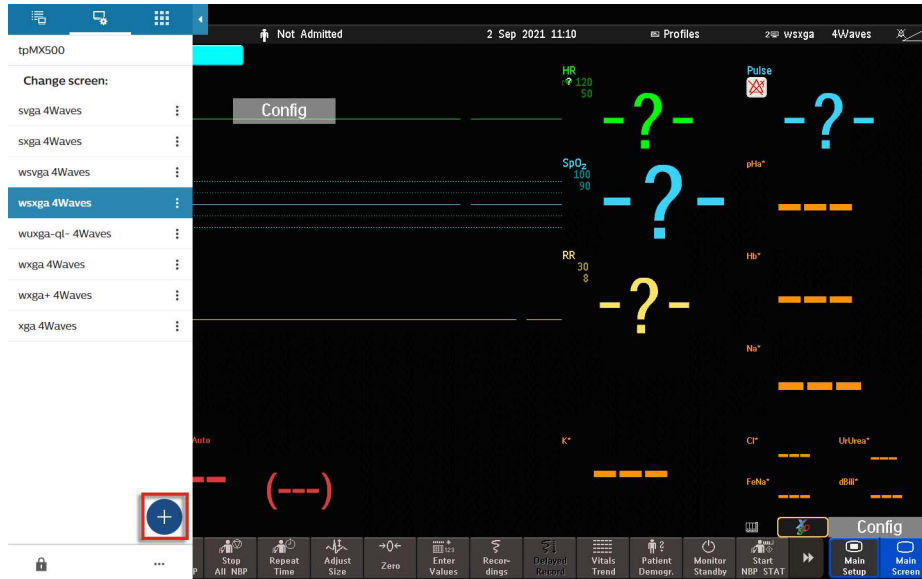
tpMX500

Change screen:

svga 4Waves
sxga 4Waves
wsvga 4Waves
wsxga 4Waves
wuxga-ql- 4Waves
wxga 4Waves
wxga+ 4Waves
xga 4Waves

+

Not Admitted 2 Sep 2021 11:10 Profiles wsxga 4Waves

Config

HR
120
50
-?-

Pulse
-?-

SpO2
100
90
-?-

RR
30
8
-?-

pHa*

Hb*

Na*

Auto

(---)

K*

Cl*

UrUrea*

FeNa*

dBili*

Config

P | Stop All NBP | Repeat Time | Adjust Size | Zero | Enter Values | Recordings | Delayed Record | Vitals Trend | Patient Demogr. | Monitor Standby | Start NBP STAT | Main Setup | Main Screen